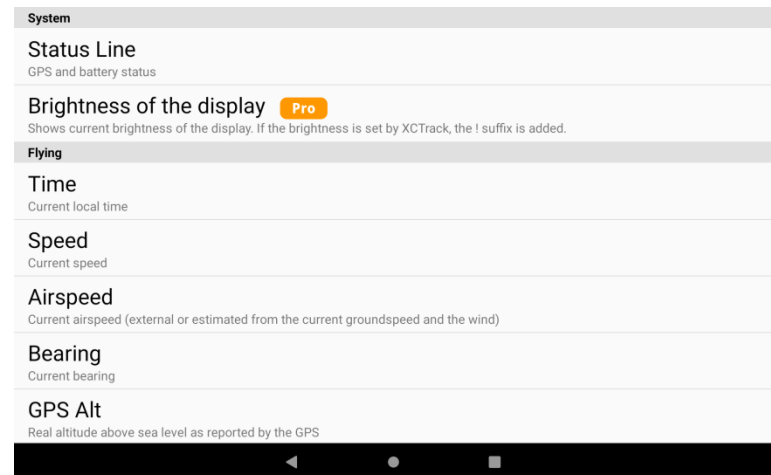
System

Status Line
GPS and battery status

Brightness of the display Pro
Shows current brightness of the display. If the brightness is set by XCTrack, the ! suffix is added.

Flying

Time
Current local time

Speed
Current speed

Airspeed
Current airspeed (external or estimated from the current groundspeed and the wind)

Bearing
Current bearing

GPS Alt
Real altitude above sea level as reported by the GPS